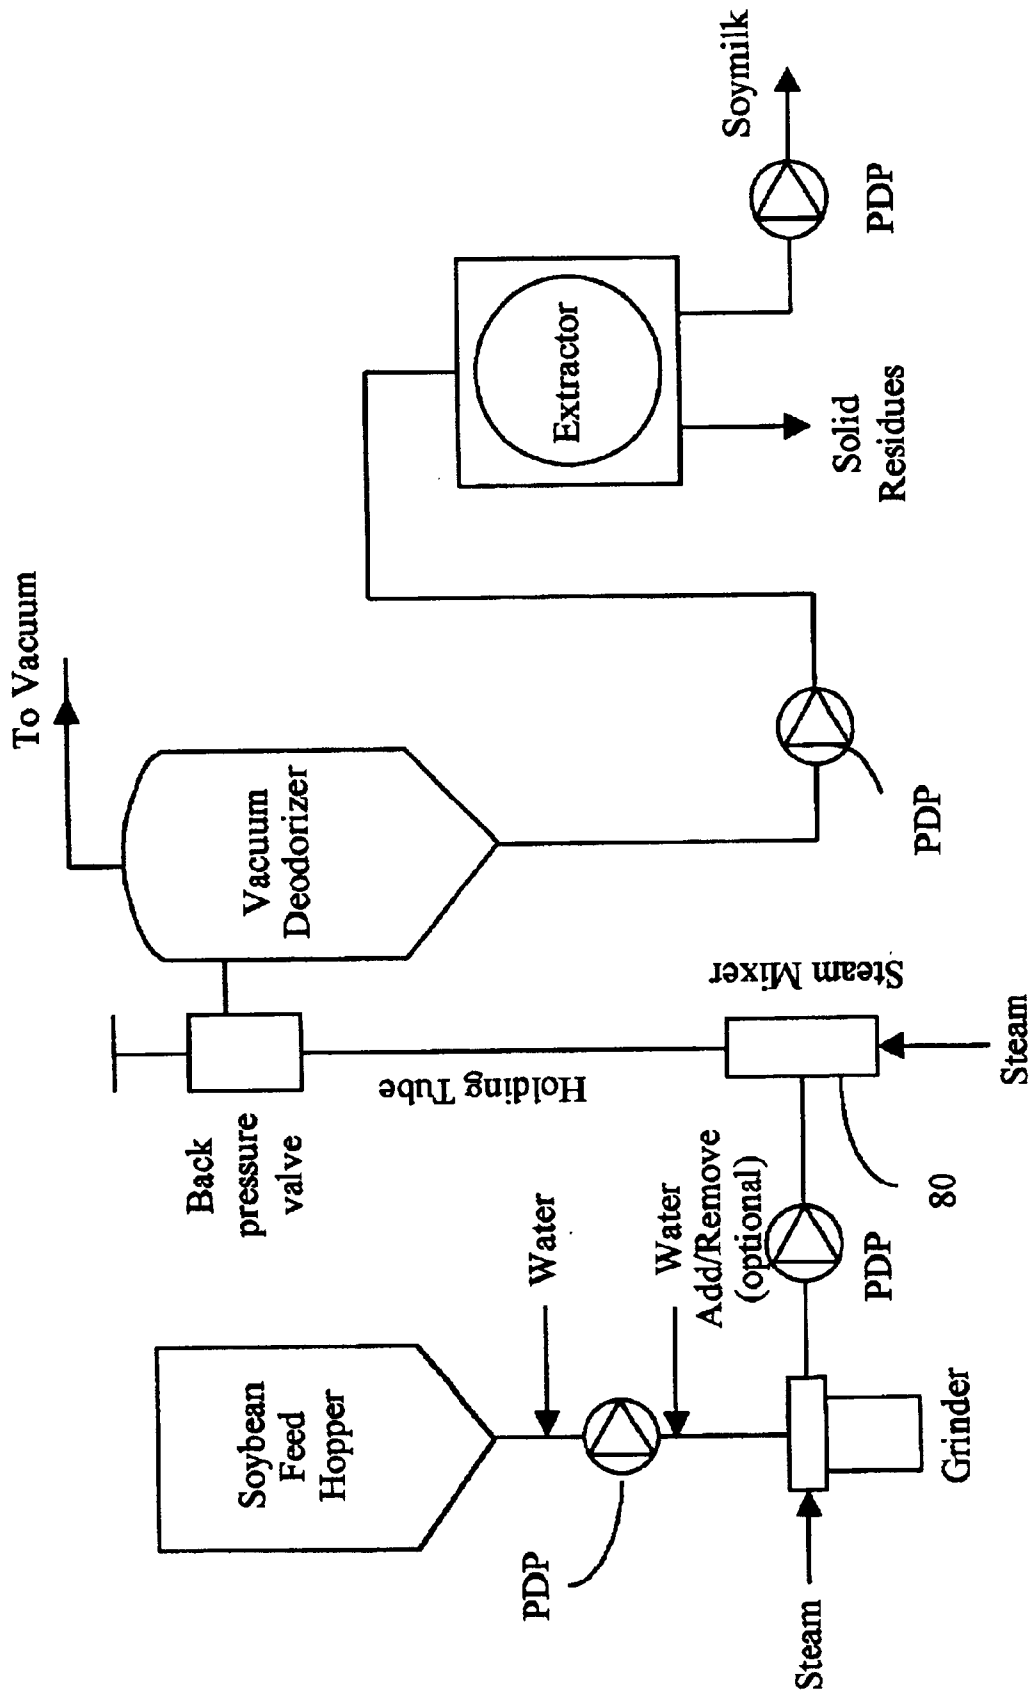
Soybean Feed Hopper

PDP

Water

Water Add/Remove (optional)

Steam

Grinder

PDP

Back pressure valve

Holding Tube

Steam Mixer

80

Steam

Vacuum Deodorizer

To Vacuum

PDP

Extractor

Solid Residues

PDP

Soymilk